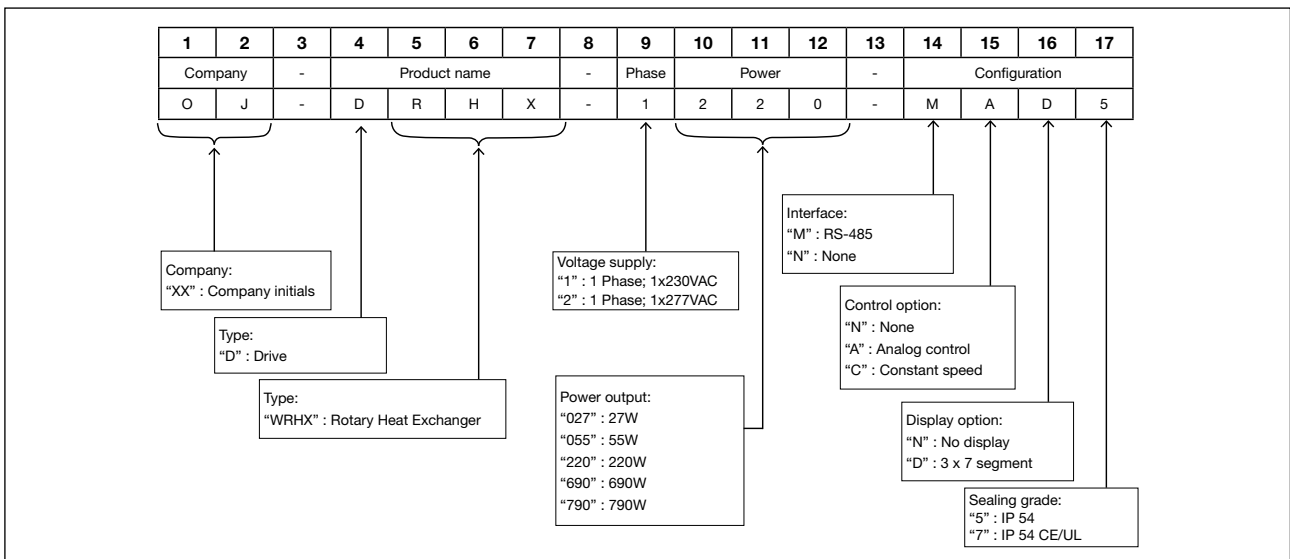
| 1 | 2 | 3 | 4 | 5 | 6 | 7 | 8 | 9 | 10 | 11 | 12 | 13 | 14 | 15 | 16 | 17 |
|---|---|---|---|---|---|---|---|---|---|---|---|---|---|---|---|---|
| Company | | - | Product name | | | | - | Phase | Power | | | - | Configuration | | | |
| O | J | - | D | R | H | X | - | 1 | 2 | 2 | 0 | - | M | A | D | 5 |

Interface:
"M" : RS-485
"N" : None

Company:
"XX" : Company initials

Voltage supply:
"1" : 1 Phase; 1x230VAC
"2" : 1 Phase; 1x277VAC

Control option:
"N" : None
"A" : Analog control
"C" : Constant speed

Type:
"D" : Drive

Type:
"WRHX" : Rotary Heat Exchanger

Power output:
"027" : 27W
"055" : 55W
"220" : 220W
"690" : 690W
"790" : 790W

Display option:
"N" : No display
"D" : 3 x 7 segment

Sealing grade:
"5" : IP 54
"7" : IP 54 CE/UL